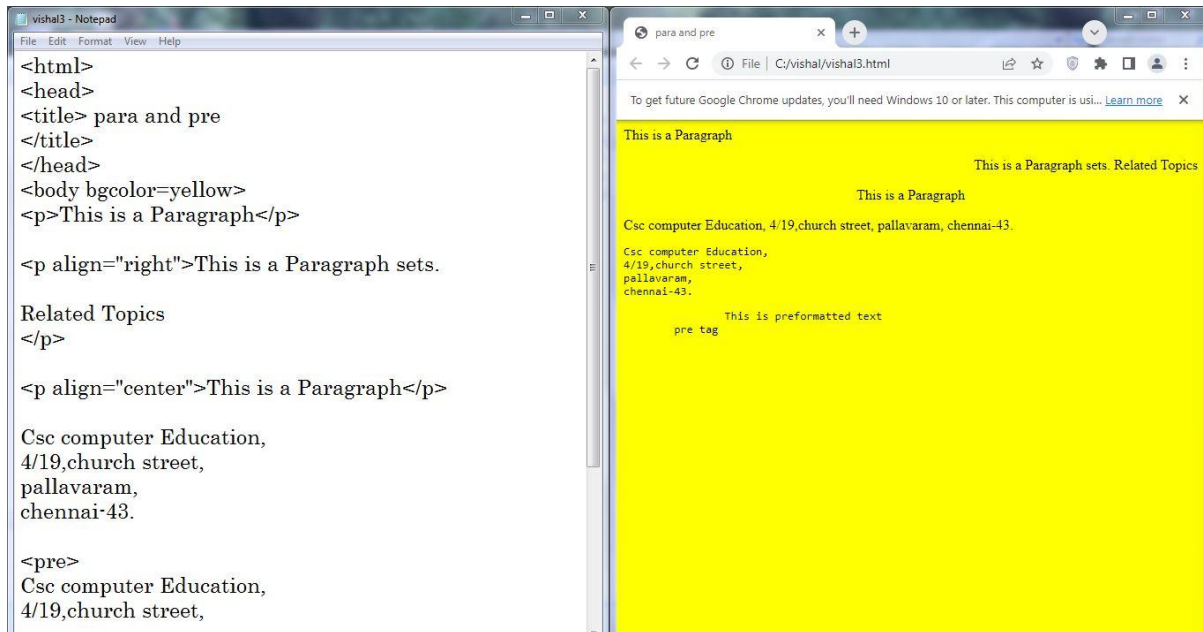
vishal3 - Notepad
File Edit Format View Help

<html>
<head>
<title> para and pre
</title>
</head>
<body bgcolor=yellow>
<p>This is a Paragraph</p>

<p align="right">This is a Paragraph sets.

Related Topics
</p>

<p align="center">This is a Paragraph</p>

Csc computer Education,
4/19,church street,
pallavaram,
chennai-43.

<pre>
Csc computer Education,
4/19,church street,

para and pre
File | C:/vishal/vishal3.html
To get future Google Chrome updates, you'll need Windows 10 or later. This computer is usi... Learn more

This is a Paragraph

This is a Paragraph sets. Related Topics

This is a Paragraph

Csc computer Education, 4/19,church street, pallavaram, chennai-43.

Csc computer Education,
4/19,church street,
pallavaram,
chennai-43.

This is preformatted text
pre tag